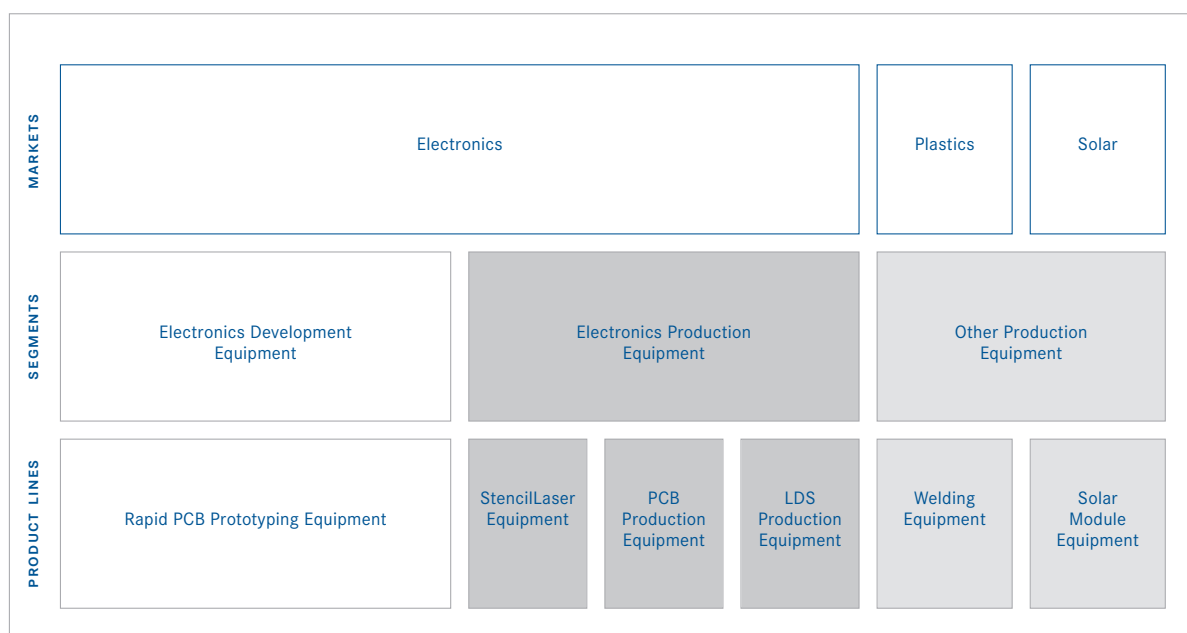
MARKETS

Electronics

Plastics

Solar

SEGMENTS

Electronics Development Equipment

Electronics Production Equipment

Other Production Equipment

PRODUCT LINES

Rapid PCB Prototyping Equipment

StencilLaser Equipment

PCB Production Equipment

LDS Production Equipment

Welding Equipment

Solar Module Equipment